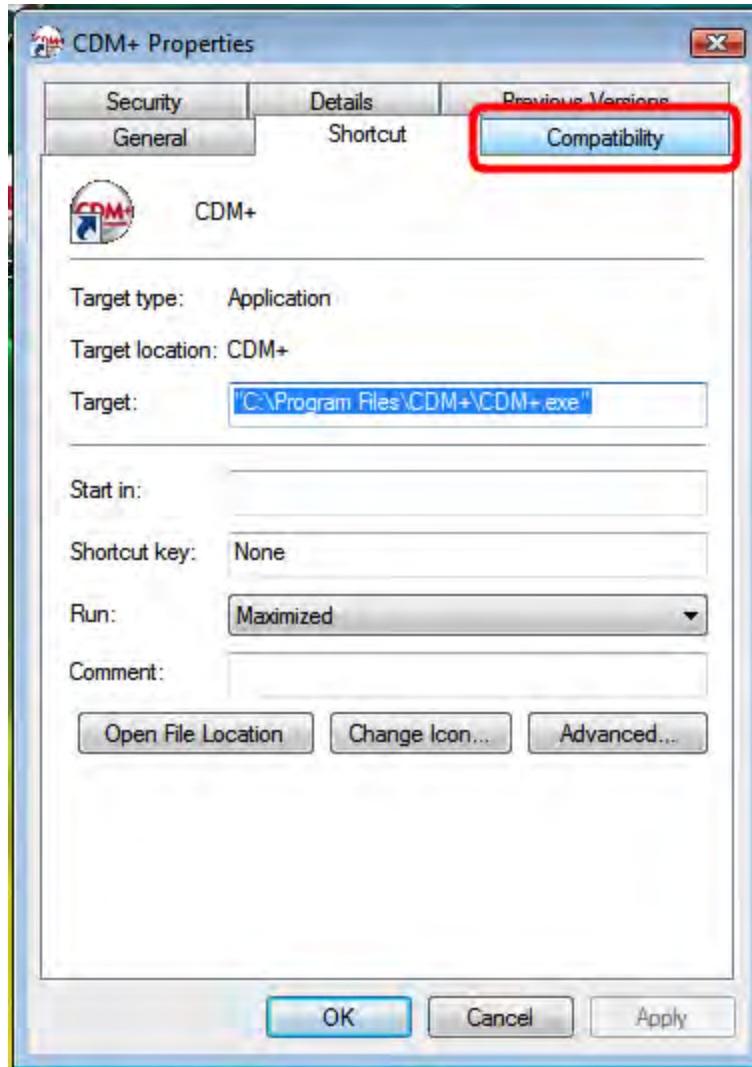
CDM+ Properties

Security
Details
Previous Versions
General
Shortcut
Compatibility

CDM+

Target type: Application

Target location: CDM+

Target: "C:\Program Files\CDM+\CDM+.exe"

Start in:

Shortcut key: None

Run: Maximized

Comment:

Open File Location
Change Icon...
Advanced...

OK
Cancel
Apply